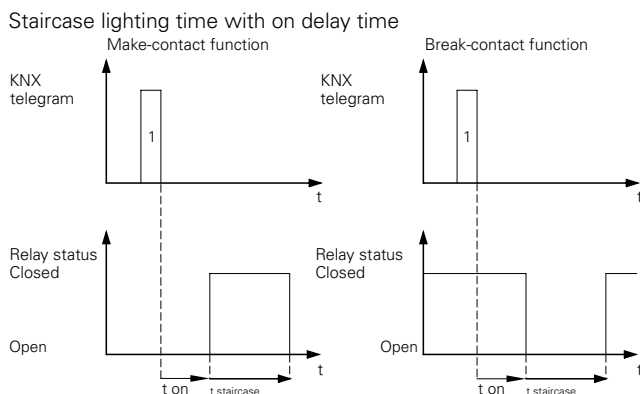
Staircase lighting time with on delay time

Make-contact function

KNX telegram

1

t

Relay status Closed

Open

t

t on

t staircase

Break-contact function

KNX telegram

1

t

Relay status Closed

Open

t

t on

t staircase